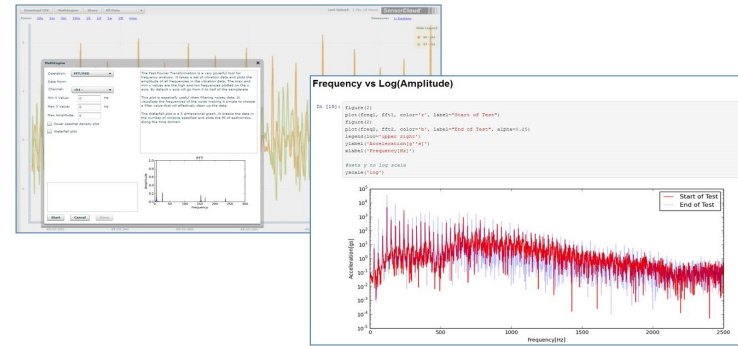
Download Filter | MathEngine | Share | All Data

SensorCloud

MathEngine

Operation: FFT/PSD

Data from:

Channel: ch1

Min X Value: Hz

Max X Value: Hz

Max Amplitude:

Power spectral density plot

Waterfall plot

Start | Cancel | Reset

FFT

Amplitude

Frequency

Frequency vs Log(Amplitude)

In [19]: figure(2)
plot(freq1, fft1, color='r', label="Start of Test")
figure(2)
plot(freq2, fft2, color='b', label="End of Test", alpha=0.25)
legend(loc='upper right')
ylabel('Acceleration[g^s]')
xlabel('Frequency[Hz]')

#sets y to log scale
yscale('log')

Start of Test
End of Test

Acceleration[g]

Frequency[Hz]

$10^5$
$10^4$
$10^3$
$10^2$
$10^1$
$10^0$
$10^{-1}$
$10^{-2}$
$10^{-3}$
$10^{-4}$
$10^{-5}$

0
500
1000
1500
2000
2500